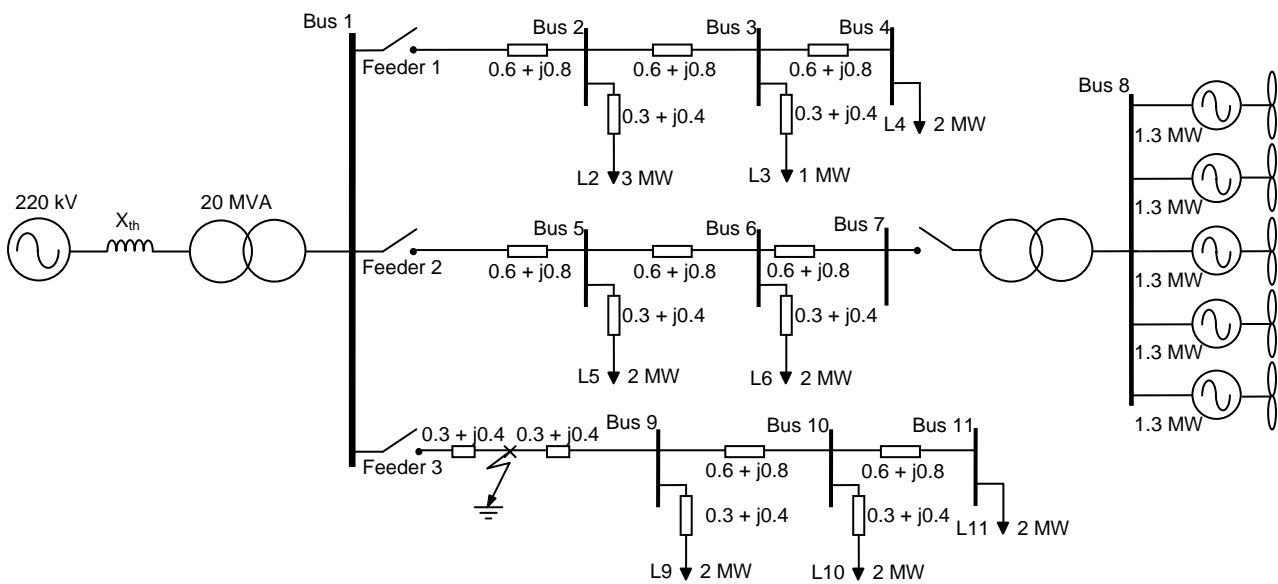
Bus 1
Bus 2
Bus 3
Bus 4
Feeder 1
0.6 + j0.8
0.6 + j0.8
0.6 + j0.8
0.3 + j0.4
0.3 + j0.4
L4 2 MW
L2 3 MW
L3 1 MW
Bus 8
1.3 MW
1.3 MW
1.3 MW
1.3 MW
1.3 MW
220 kV
$X_{th}$
20 MVA
Bus 5
Bus 6
Bus 7
Feeder 2
0.6 + j0.8
0.6 + j0.8
0.6 + j0.8
0.3 + j0.4
0.3 + j0.4
L5 2 MW
L6 2 MW
Bus 9
Bus 10
Bus 11
0.3 + j0.4
0.3 + j0.4
Feeder 3
0.6 + j0.8
0.6 + j0.8
0.3 + j0.4
0.3 + j0.4
L11 2 MW
L9 2 MW
L10 2 MW